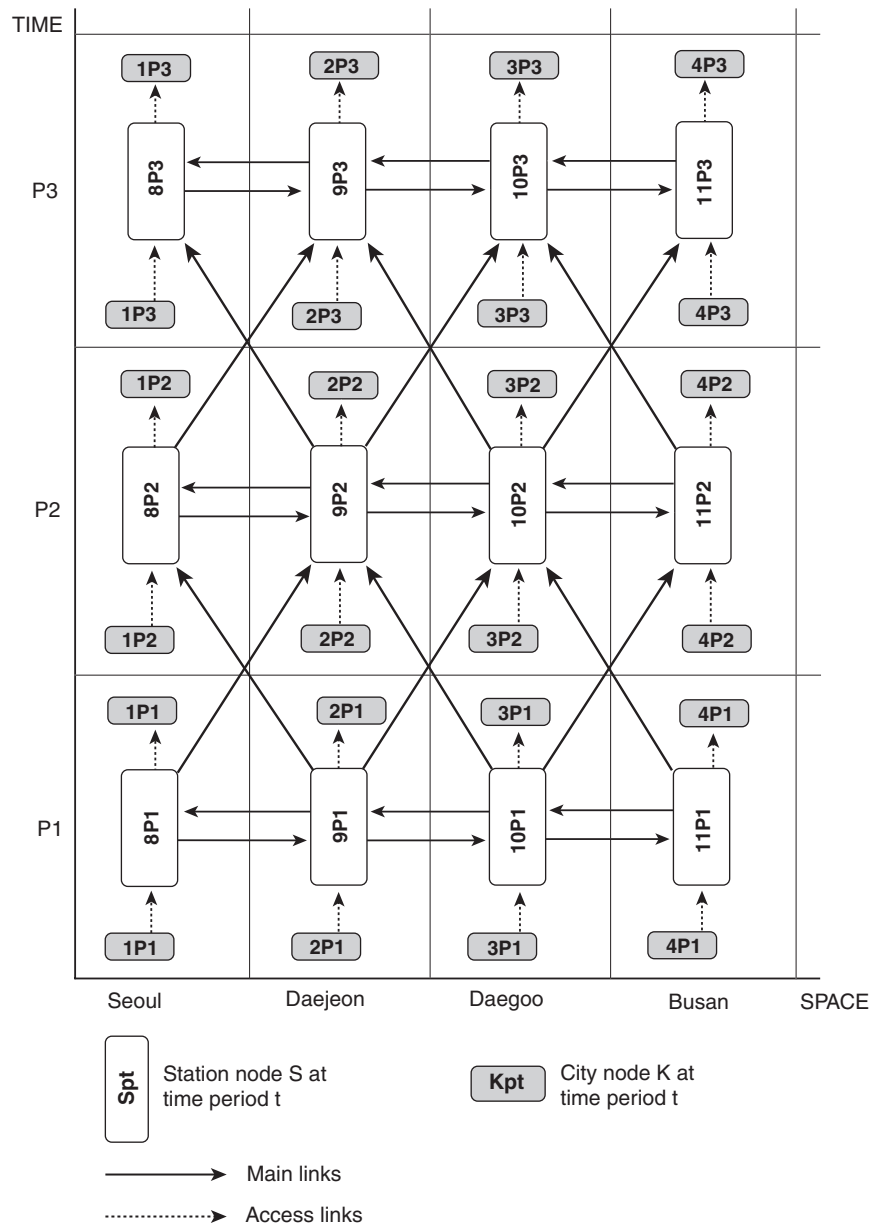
TIME

P3

1P3 8P3 1P3
2P3 9P3 2P3
3P3 10P3 3P3
4P3 11P3 4P3

P2

1P2 8P2 1P2
2P2 9P2 2P2
3P2 10P2 3P2
4P2 11P2 4P2

P1

1P1 8P1 1P1
2P1 9P1 2P1
3P1 10P1 3P1
4P1 11P1 4P1

Seoul Daejeon Daegoo Busan SPACE

Spt Station node S at time period t

Kpt City node K at time period t

Main links

Access links